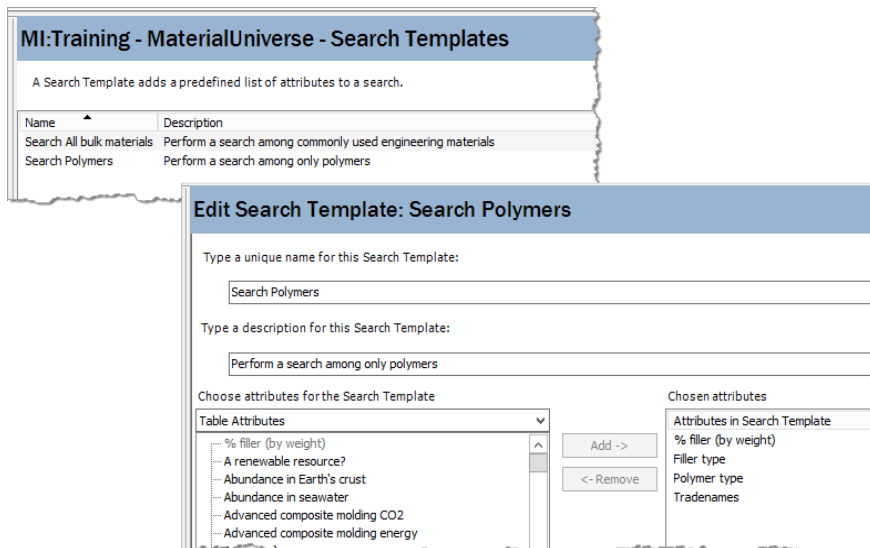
MI:Training - MaterialUniverse - Search Templates

A Search Template adds a predefined list of attributes to a search.

| Name | Description |
|---|---|
| Search All bulk materials | Perform a search among commonly used engineering materials |
| Search Polymers | Perform a search among only polymers |

Edit Search Template: Search Polymers

Type a unique name for this Search Template:

Search Polymers

Type a description for this Search Template:

Perform a search among only polymers

Choose attributes for the Search Template

Table Attributes

% filler (by weight)
A renewable resource?
Abundance in Earth's crust
Abundance in seawater
Advanced composite molding CO2
Advanced composite molding energy

Add ->

<- Remove

Chosen attributes

Attributes in Search Template
% filler (by weight)
Filler type
Polymer type
Tradenames